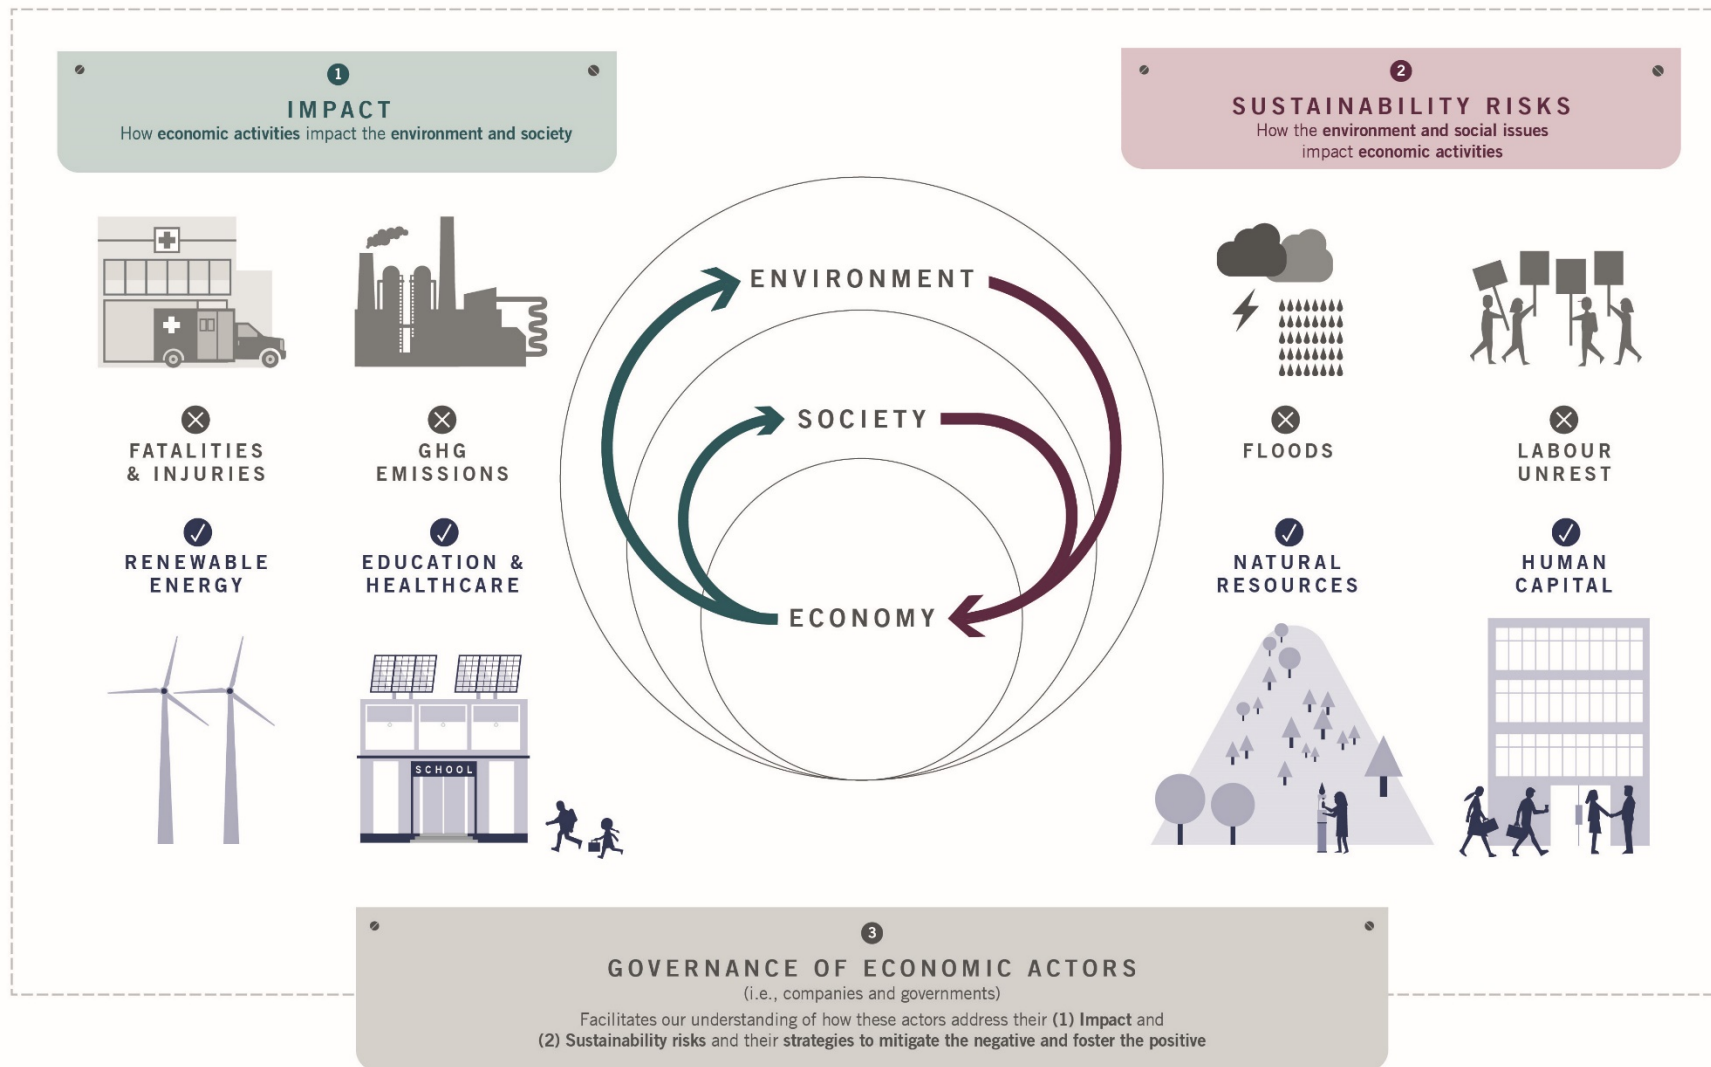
1
IMPACT
How economic activities impact the environment and society

2
SUSTAINABILITY RISKS
How the environment and social issues impact economic activities

FATALITIES & INJURIES

GHG EMISSIONS

RENEWABLE ENERGY

EDUCATION & HEALTHCARE

ENVIRONMENT

SOCIETY

ECONOMY

FLOODS

LABOUR UNREST

NATURAL RESOURCES

HUMAN CAPITAL

SCHOOL

3
GOVERNANCE OF ECONOMIC ACTORS
(i.e., companies and governments)
Facilitates our understanding of how these actors address their (1) Impact and (2) Sustainability risks and their strategies to mitigate the negative and foster the positive